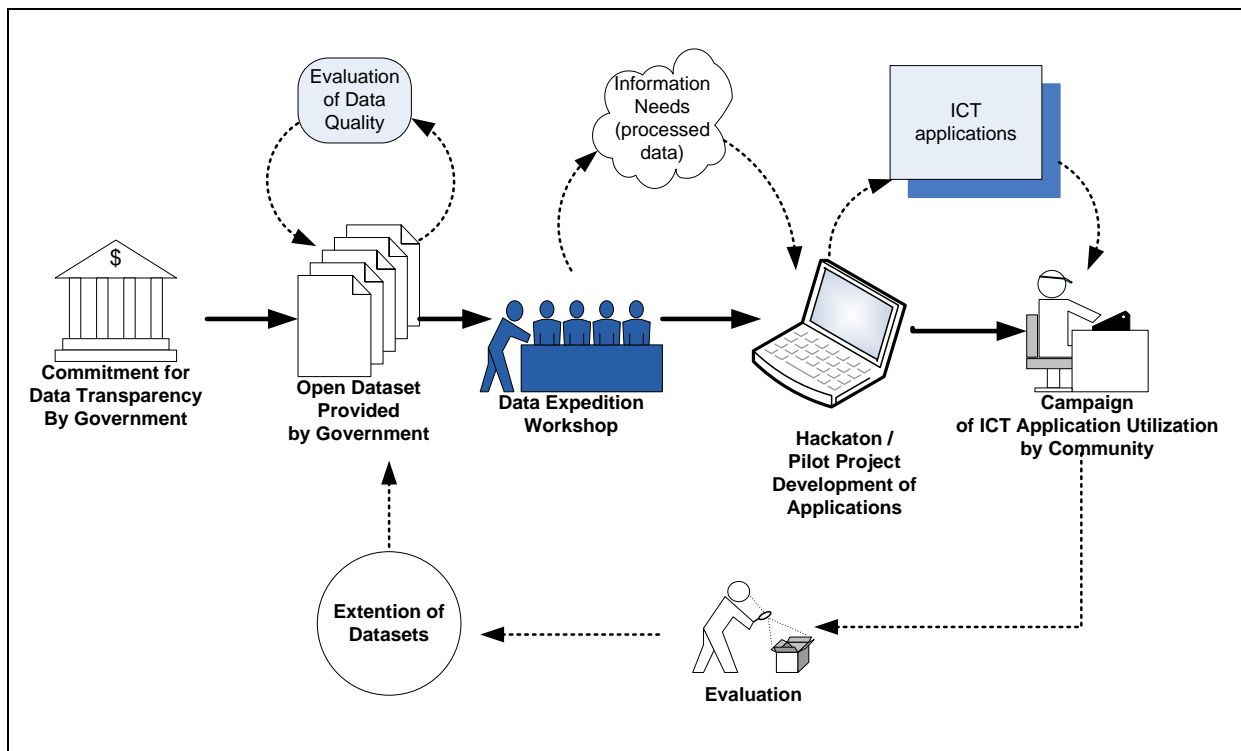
Evaluation of Data Quality

Information Needs (processed data)

ICT applications

$

Commitment for Data Transparency By Government

Open Dataset Provided by Government

Data Expedition Workshop

Hackaton / Pilot Project Development of Applications

Campaign of ICT Application Utilization by Community

Extention of Datasets

Evaluation